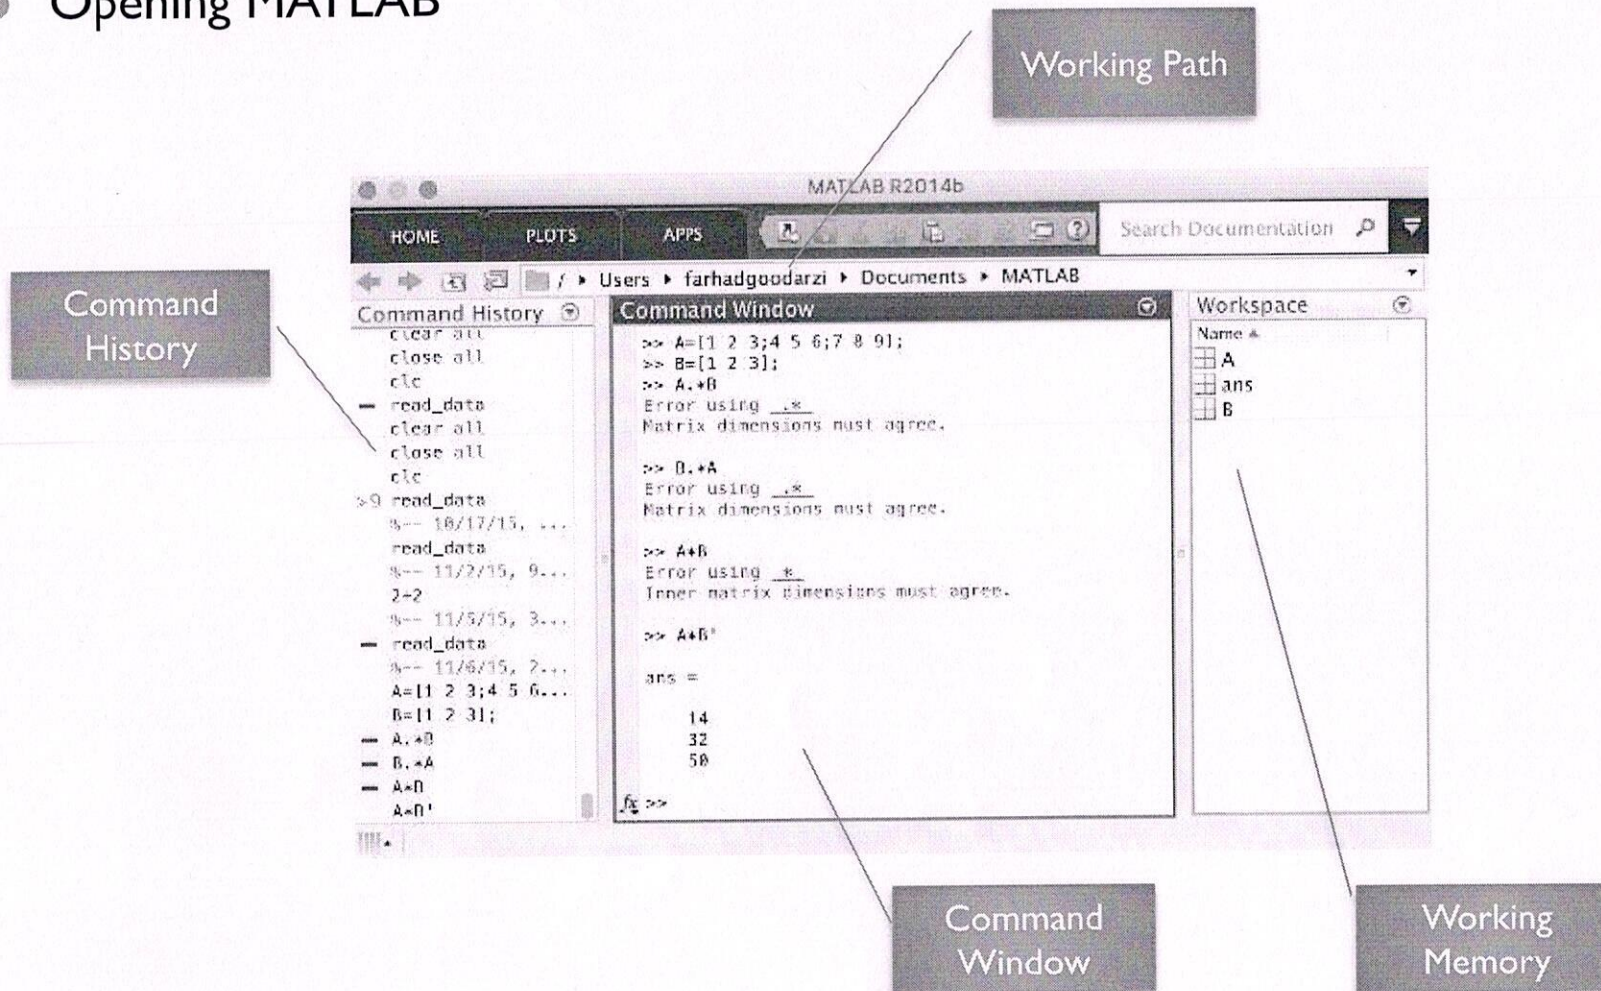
Opening MATLAB

Working Path

MATLAB R2014b

HOME PLOTS APPS

Search Documentation

/ ▸ Users ▸ farhadgoodarzi ▸ Documents ▸ MATLAB

Command History

Command History

clear all
close all
clc
read_data
clear all
close all
clc
9 read_data
%-- 10/17/15, ...
read_data
%-- 11/2/15, 9...
2+2
%-- 11/5/15, 3...
read_data
%-- 11/6/15, 2...
A=[1 2 3;4 5 6...
B=[1 2 3];
A.*B
B.*A
A*B
A*B'

Command Window

>> A=[1 2 3;4 5 6;7 8 9];
>> B=[1 2 3];
>> A.*B
Error using .*
Matrix dimensions must agree.

>> B.*A
Error using .*
Matrix dimensions must agree.

>> A*B
Error using *
Inner matrix dimensions must agree.

>> A*B'

ans =

14
32
50

fx >>

Workspace

Name
A
ans
B

Command Window

Working Memory